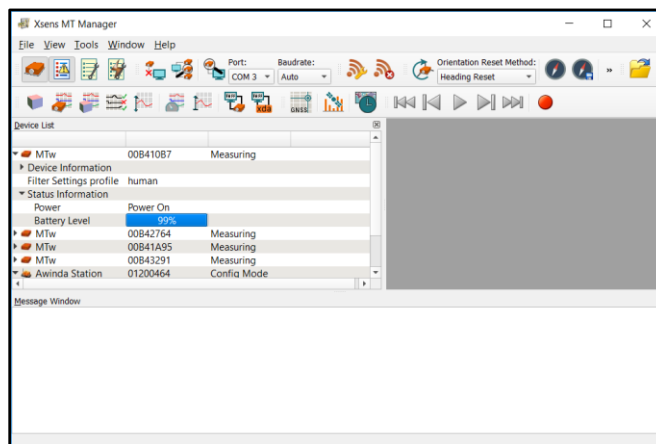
Xsens MT Manager

File View Tools Window Help

Port: COM 3 Baudrate: Auto Orientation Reset Method: Heading Reset

xda GNSS

Device List

| | | |
|---|---|---|
| MTw | 00B410B7 | Measuring |
| Device Information | | |
| Filter Settings profile | human | |
| Status Information | | |
| Power | Power On | |
| Battery Level | 99% | |
| MTw | 00B42764 | Measuring |
| MTw | 00B41A95 | Measuring |
| MTw | 00B43291 | Measuring |
| Awinda Station | 01200464 | Config Mode |

Message Window